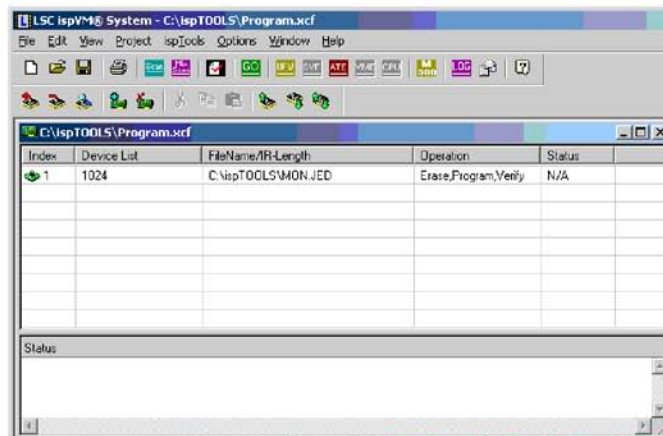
LSC ispVM® System - C:\ispTOOLS\Program.xcf

File Edit View Project ispTools Options Window Help

GO UFV SVF ATE VME CPU LOG

C:\ispTOOLS\Program.xcf

| Index | Device List | FileName/IR-Length | Operation | Status |
|---|---|---|---|---|
| 1 | 1024 | C:\ispTOOLS\MON.JED | Erase,Program,Verify | N/A |

Status